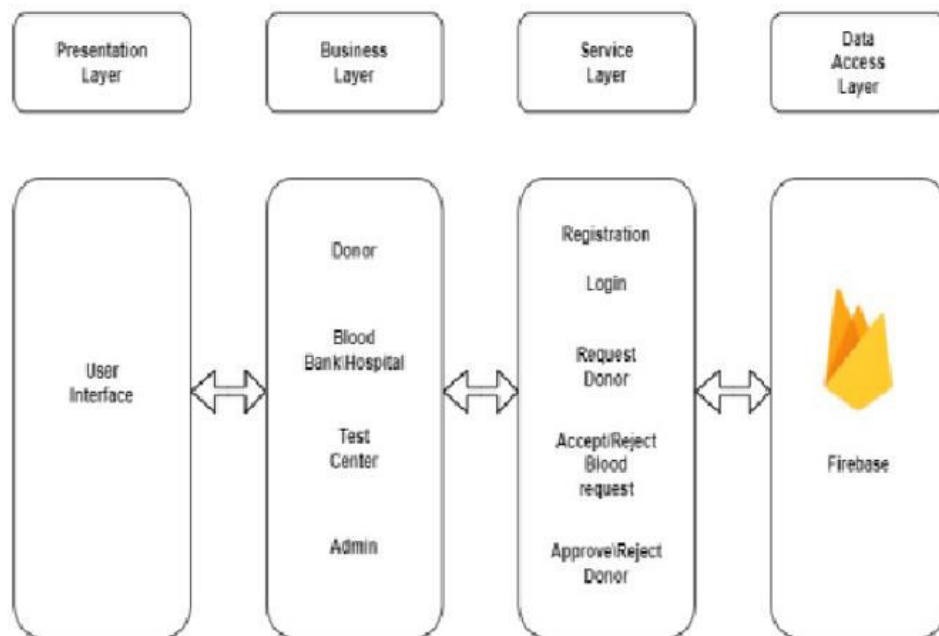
Presentation Layer

Business Layer

Service Layer

Data Access Layer

User Interface

Donor

Blood Bank\Hospital

Test Center

Admin

Registration

Login

Request Donor

Accept/Reject Blood request

Approve\Reject Donor

Firebase